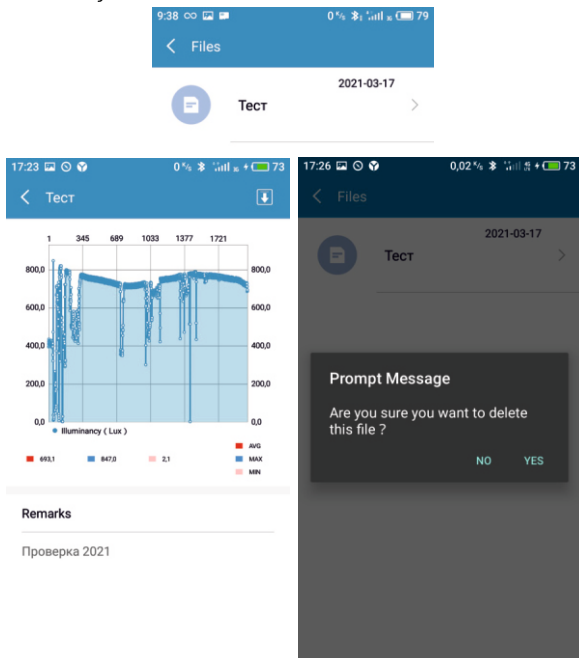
9:38 0 K/s 79
Files
2021-03-17
Тест

17:23 0 K/s 73
Тест
1 345 689 1033 1377 1721
800,0 800,0
600,0 600,0
400,0 400,0
200,0 200,0
0,0 0,0
Illuminancy ( Lux )
AVG
693,1 847,0 2,1
MAX
MIN

Remarks
Проверка 2021

17:26 0,02 K/s 73
Files
2021-03-17
Тест

Prompt Message
Are you sure you want to delete this file ?
NO YES